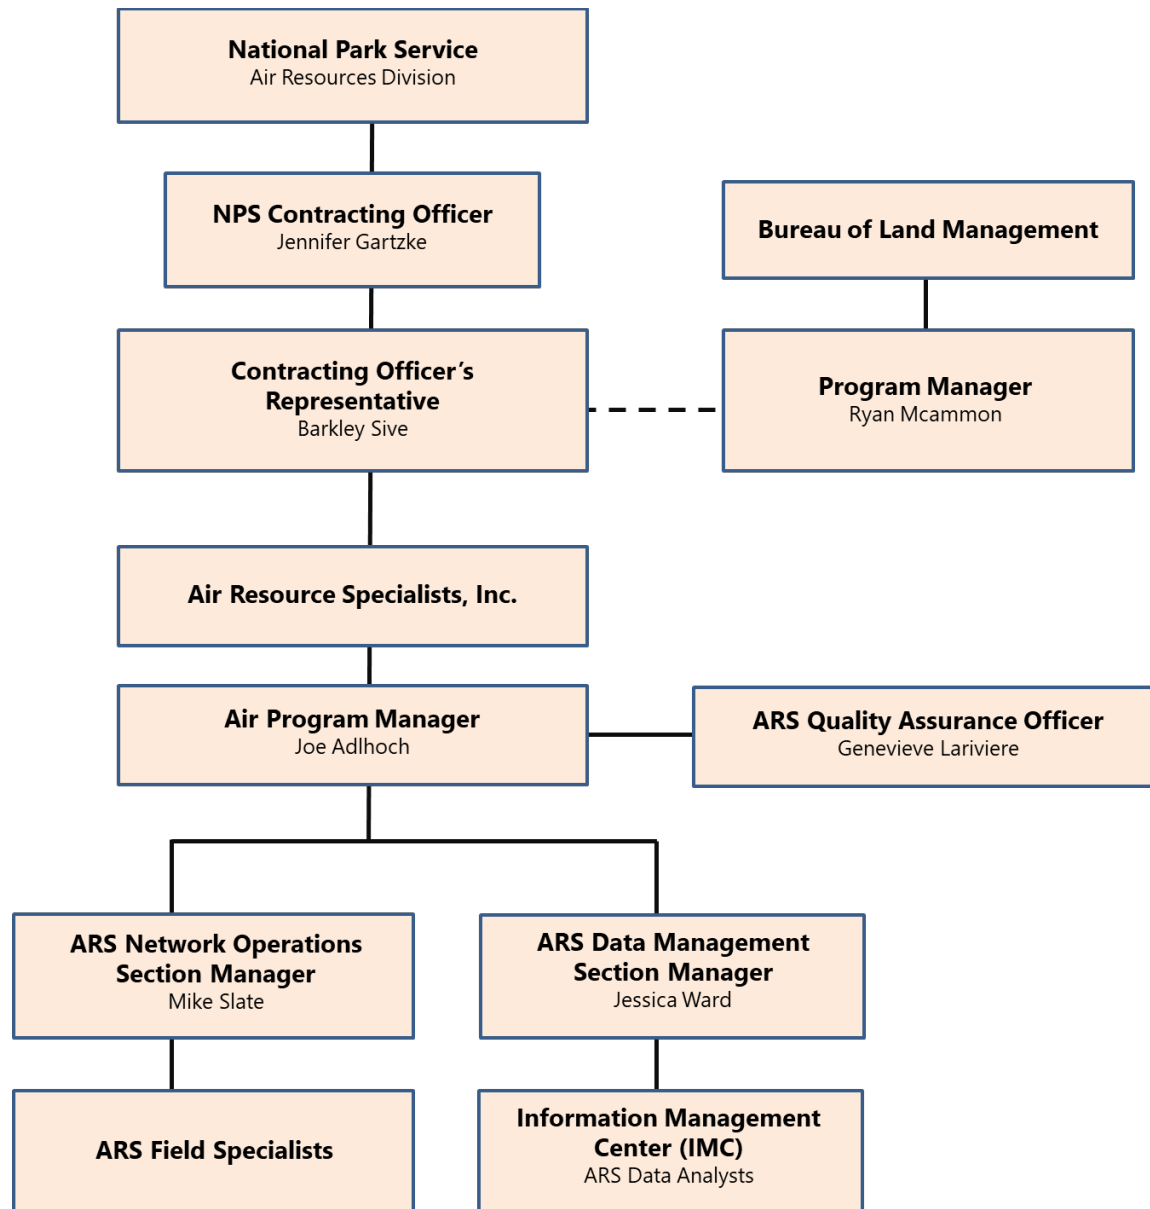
National Park Service
Air Resources Division

NPS Contracting Officer
Jennifer Gartzke

Bureau of Land Management

Contracting Officer's Representative
Barkley Sive

Program Manager
Ryan Mcammon

Air Resource Specialists, Inc.

Air Program Manager
Joe Adlhoch

ARS Quality Assurance Officer
Genevieve Lariviere

ARS Network Operations Section Manager
Mike Slate

ARS Data Management Section Manager
Jessica Ward

ARS Field Specialists

Information Management Center (IMC)
ARS Data Analysts